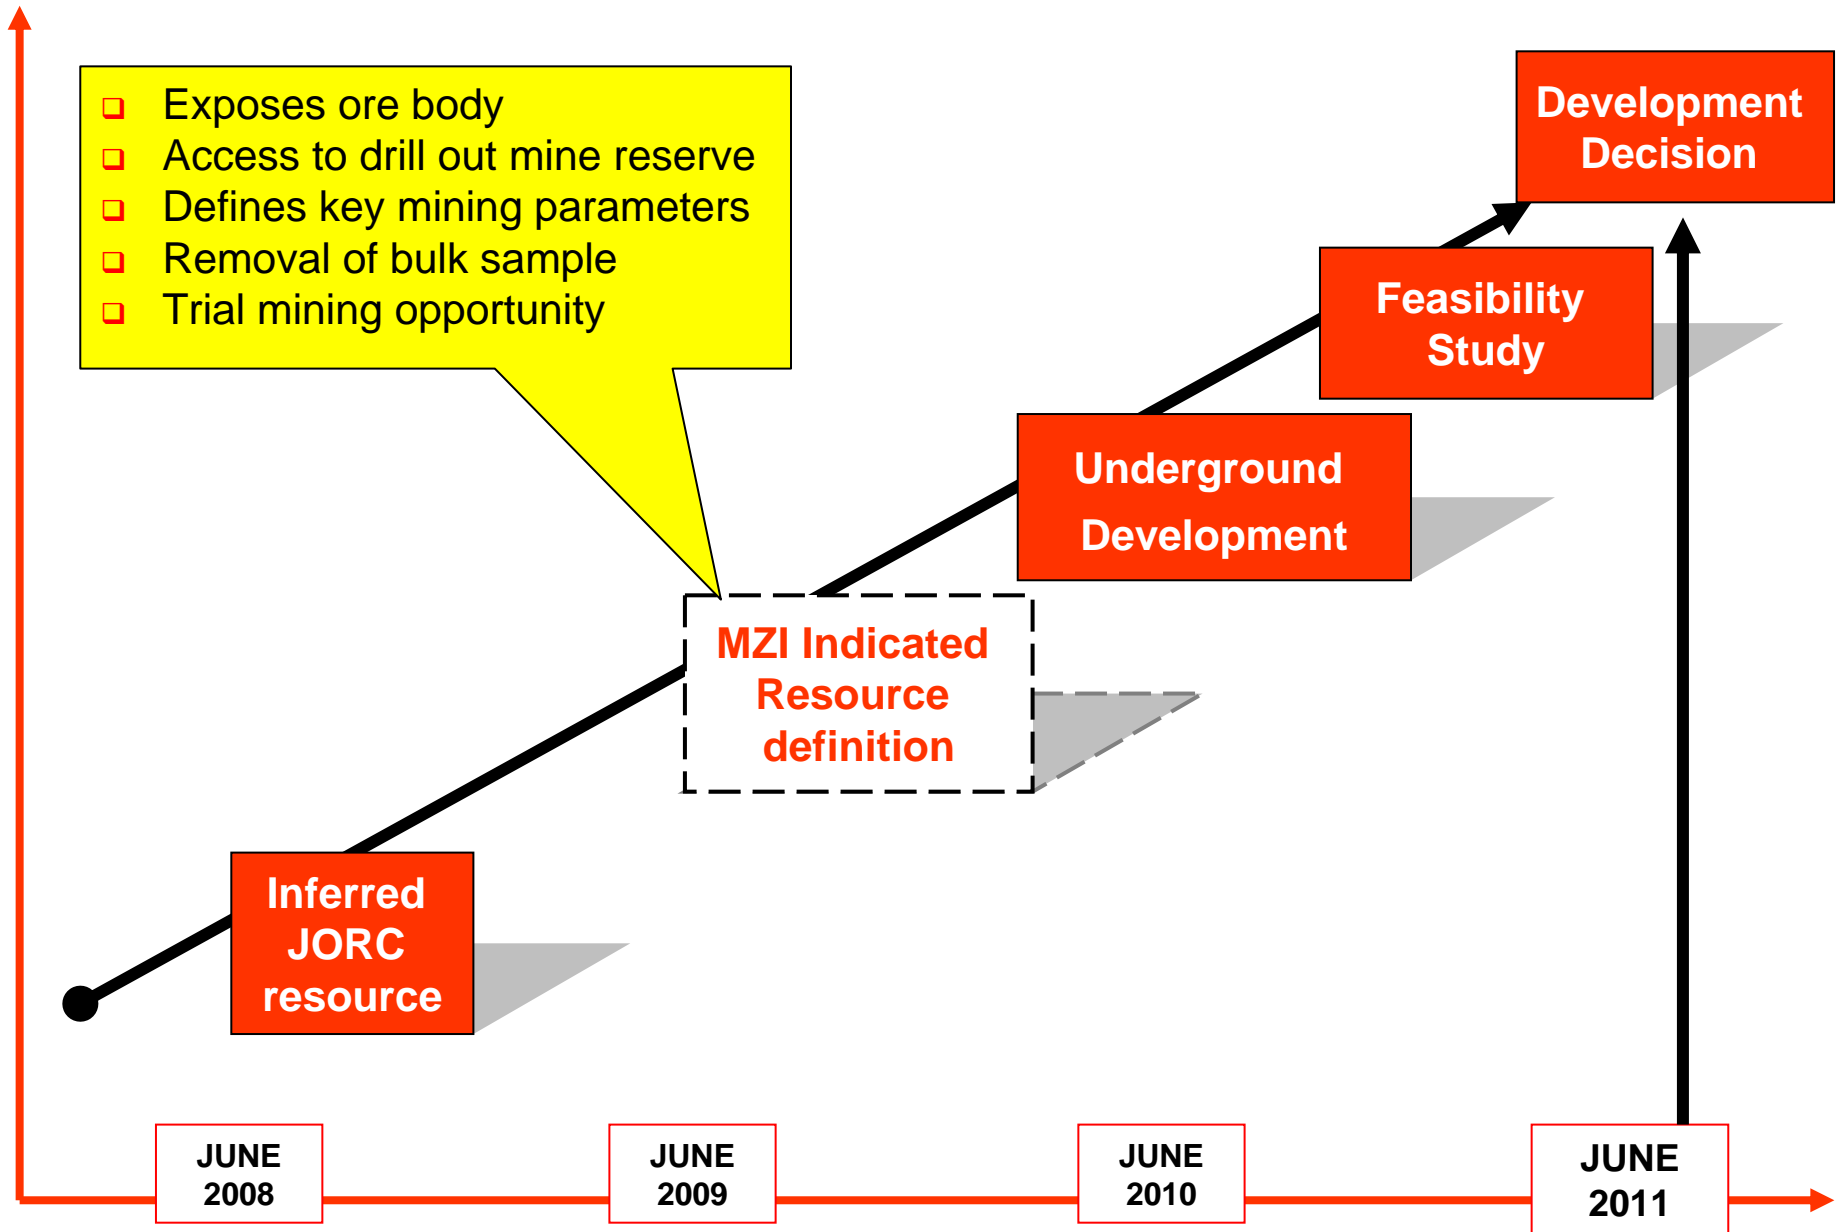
- Exposes ore body
- Access to drill out mine reserve
- Defines key mining parameters
- Removal of bulk sample
- Trial mining opportunity

Development Decision

Feasibility Study

Underground Development

MZI Indicated Resource definition

Inferred JORC resource

JUNE 2008

JUNE 2009

JUNE 2010

JUNE 2011